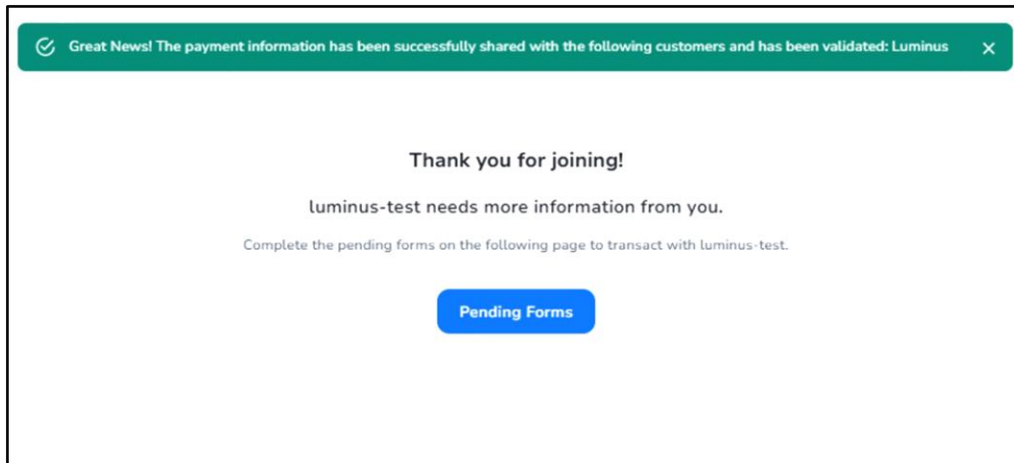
Great News! The payment information has been successfully shared with the following customers and has been validated: Luminus

Thank you for joining!

luminus-test needs more information from you.

Complete the pending forms on the following page to transact with luminus-test.

Pending Forms